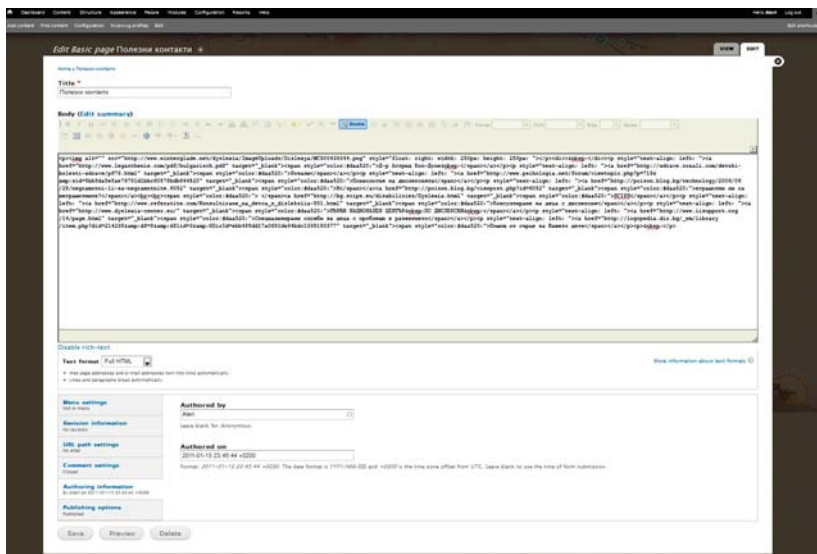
Dashboard Content Structure Appearance People Modules Configuration Reports Help

Hello Alen Log out

Add content Find content Configuration Hosting profiles Edit

Edit Basic page Полезни контакти

VIEW EDIT

Home » Полезни контакти

Title *

Полезни контакти

Body (Edit summary)

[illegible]

Disable rich-text

Text format Full HTML

More information about text formats

Menu settings
Not in menu

Revision information
No revision

URL path settings
No alias

Comment settings
Closed

Authoring information
By Alen on 2011-01-13 23:45:44 +0200

Publishing options
Published

Authored by

Alen

Leave blank for Anonymous.

Authored on

2011-01-13 23:45:44 +0200

Format: 2011-01-13 23:45:44 +0200. The date format is YYYY-MM-DD and +0200 is the time zone offset from UTC. Leave blank to use the time of form submission.

Save Preview Delete